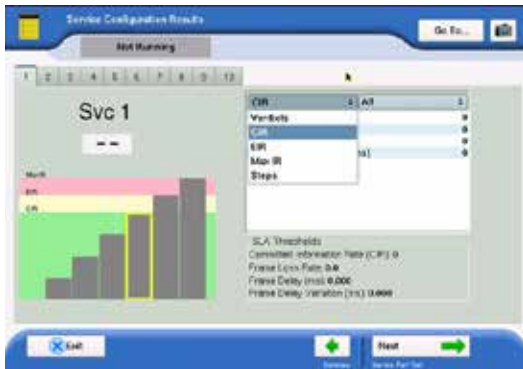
Service Configuration Results

Not Running

Go To...

1 2 3 4 5 6 7 8 9 10

Svc 1

- -

Max IR
EIR
CIR

CIR
All

Verdicts
CIR
EIR
Max IR
Steps

0
0
0
0

SLA Thresholds
Committed Information Rate (CIR): 0
Frame Loss Rate: 0.0
Frame Delay (ms): 0.000
Frame Delay Variation (ms): 0.000

Exit

Previous

Next

Service Perf Test